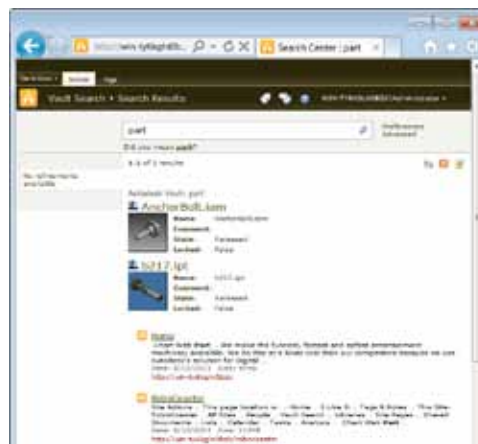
http://win-tyltkg4t8... Search Center : part

Vault Search › Search Results

part

Did you mean part?

1-3 of 3 results

No refinements available

Autodesk Vault: part

AnchorBolt.iam

Name: AnchorBolt.iam
Comment:
State: Released
Locked: False

bl17.ipt

Name: bl17.ipt
Comment:
State: Released
Locked: False

Home

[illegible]

Home

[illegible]